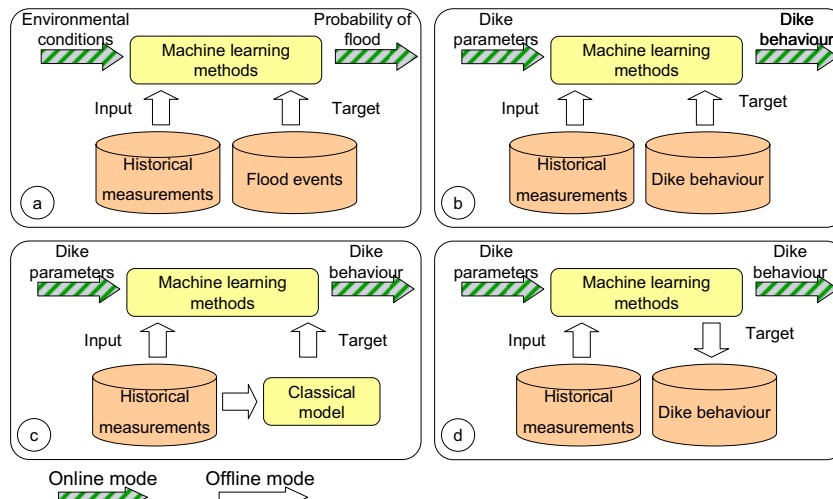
Environmental conditions

Machine learning methods

Probability of flood

Input

Target

Historical measurements

Flood events

a

Dike parameters

Machine learning methods

Dike behaviour

Input

Target

Historical measurements

Dike behaviour

b

Dike parameters

Machine learning methods

Dike behaviour

Input

Target

Historical measurements

Classical model

c

Dike parameters

Machine learning methods

Dike behaviour

Input

Target

Historical measurements

Dike behaviour

d

Online mode

Offline mode